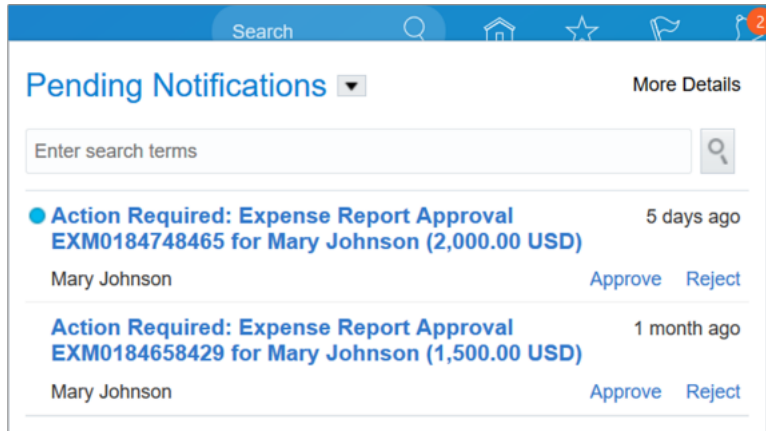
Search

2

Pending Notifications

More Details

Enter search terms

Action Required: Expense Report Approval EXM0184748465 for Mary Johnson (2,000.00 USD)

5 days ago

Mary Johnson

Approve Reject

Action Required: Expense Report Approval EXM0184658429 for Mary Johnson (1,500.00 USD)

1 month ago

Mary Johnson

Approve Reject